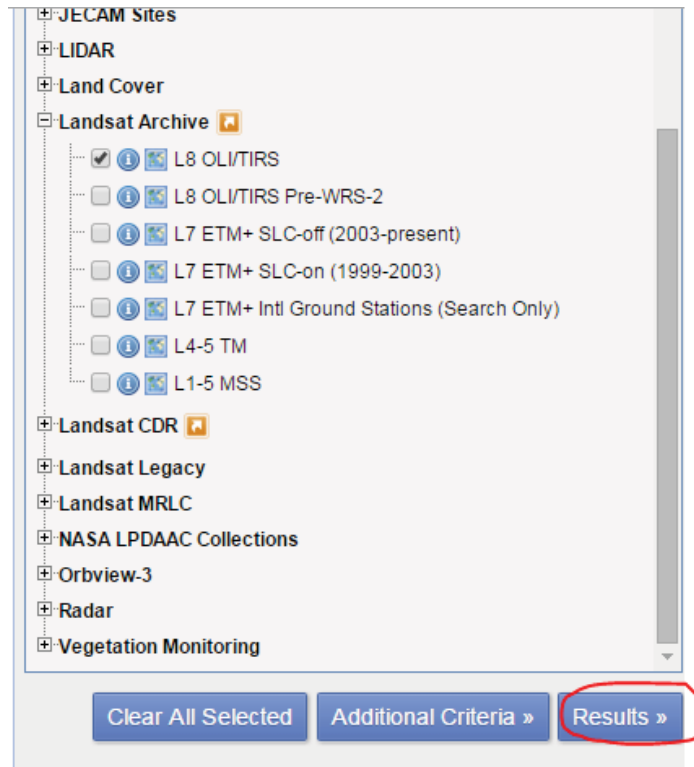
JECAM Sites
LIDAR
Land Cover
Landsat Archive
L8 OLI/TIRS
L8 OLI/TIRS Pre-WRS-2
L7 ETM+ SLC-off (2003-present)
L7 ETM+ SLC-on (1999-2003)
L7 ETM+ Intl Ground Stations (Search Only)
L4-5 TM
L1-5 MSS
Landsat CDR
Landsat Legacy
Landsat MRLC
NASA LPDAAC Collections
Orbview-3
Radar
Vegetation Monitoring

Clear All Selected
Additional Criteria »
Results »